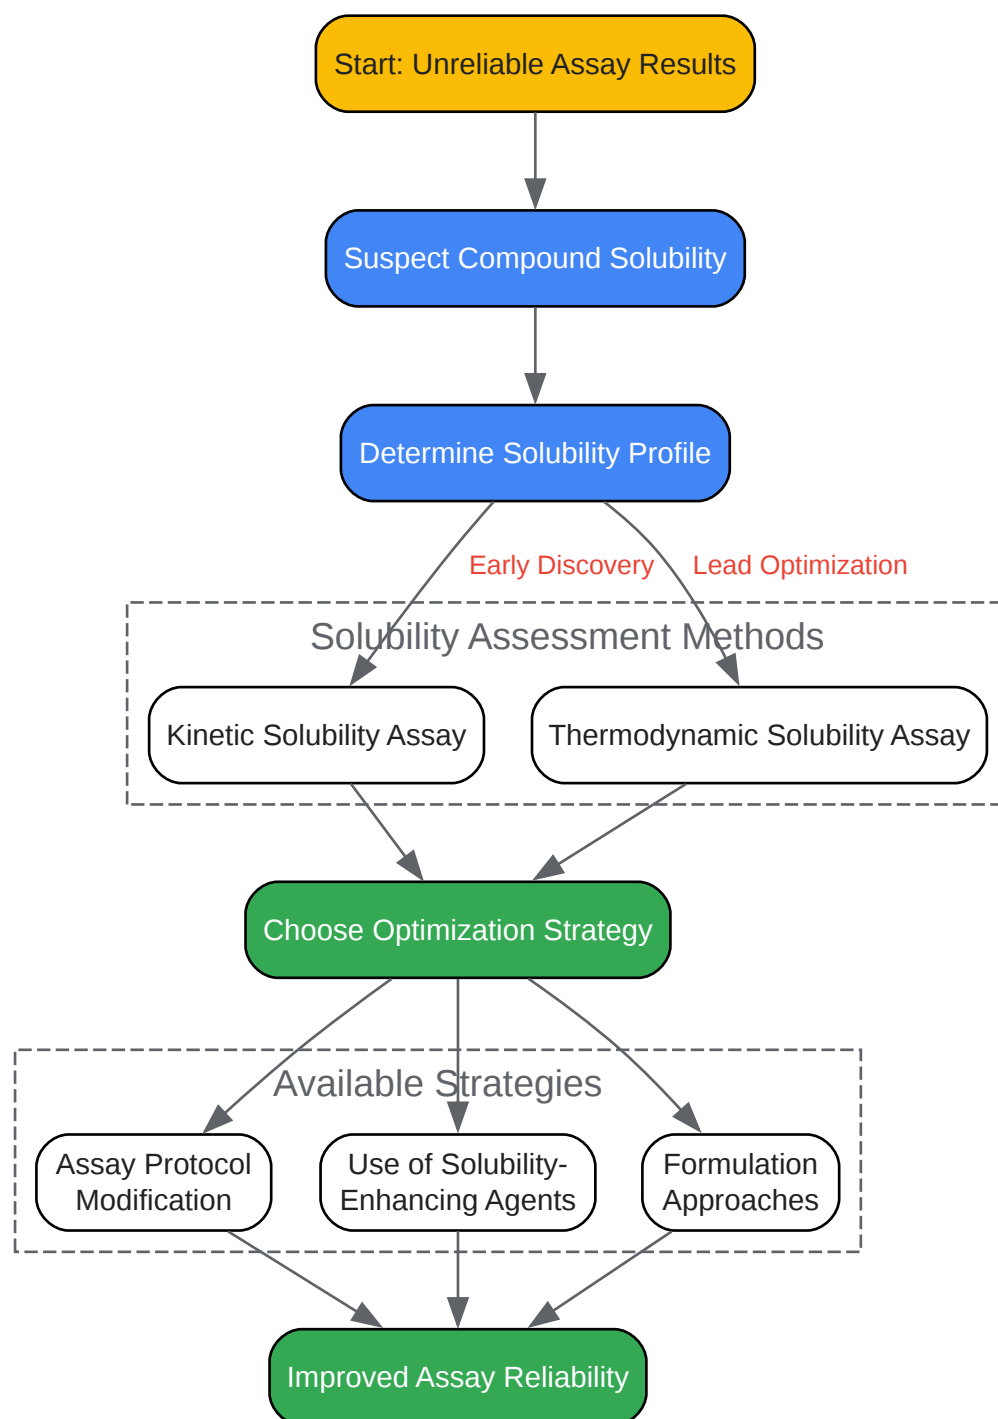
Start: Unreliable Assay Results

Suspect Compound Solubility

Determine Solubility Profile

Early Discovery

Lead Optimization

Solubility Assessment Methods

Kinetic Solubility Assay

Thermodynamic Solubility Assay

Choose Optimization Strategy

Available Strategies

Assay Protocol Modification

Use of Solubility-Enhancing Agents

Formulation Approaches

Improved Assay Reliability